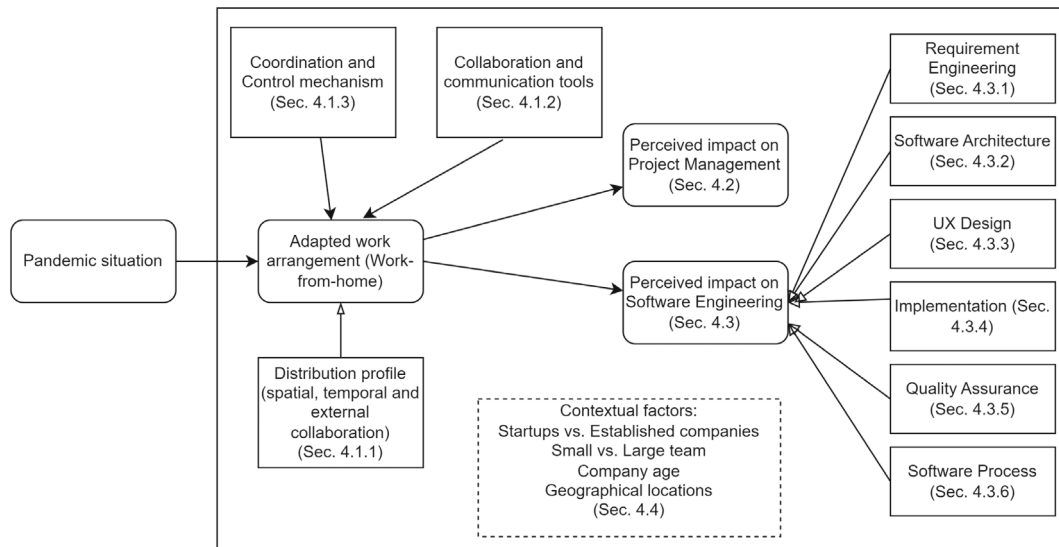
Coordination and Control mechanism (Sec. 4.1.3)

Collaboration and communication tools (Sec. 4.1.2)

Perceived impact on Project Management (Sec. 4.2)

Requirement Engineering (Sec. 4.3.1)

Software Architecture (Sec. 4.3.2)

UX Design (Sec. 4.3.3)

Pandemic situation

Adapted work arrangement (Work-from-home)

Perceived impact on Software Engineering (Sec. 4.3)

Implementation (Sec. 4.3.4)

Distribution profile (spatial, temporal and external collaboration) (Sec. 4.1.1)

Contextual factors:
Startups vs. Established companies
Small vs. Large team
Company age
Geographical locations
(Sec. 4.4)

Quality Assurance (Sec. 4.3.5)

Software Process (Sec. 4.3.6)